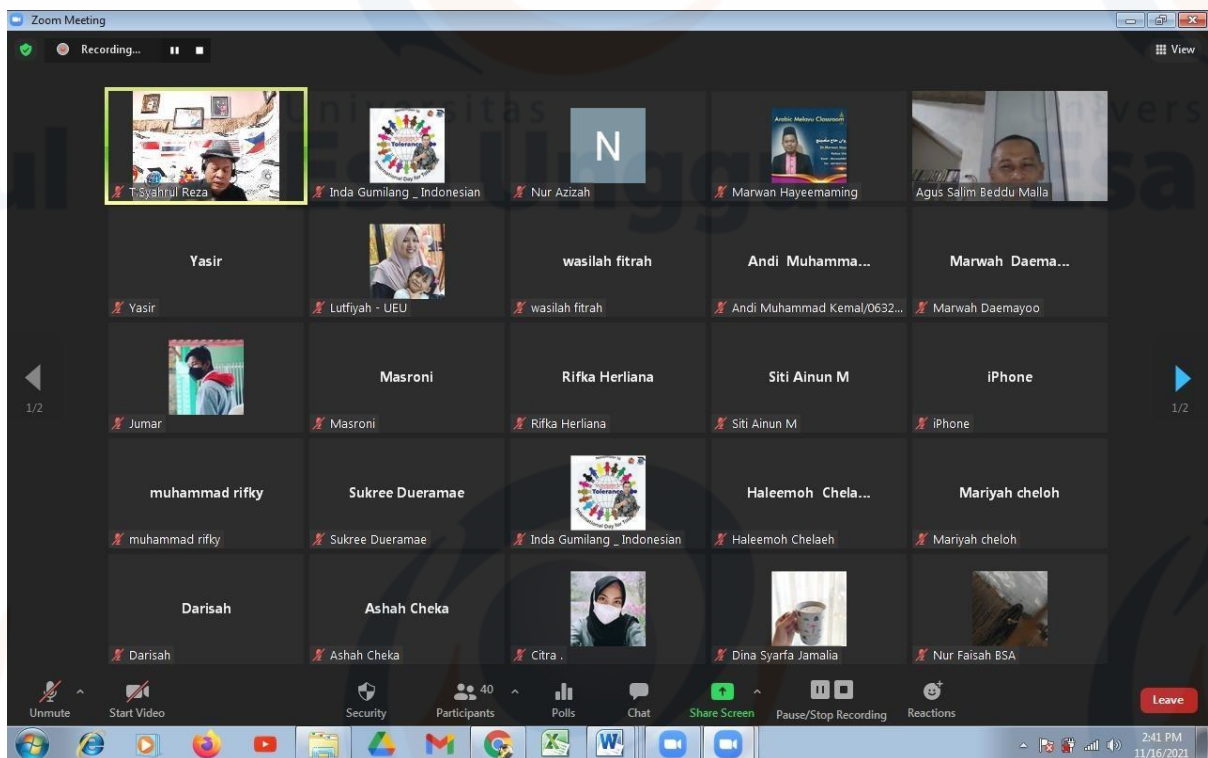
Zoom Meeting

Recording...

View

Universitas Esa Unggul Universitas Esa

T.Syahrul Reza

Inda Gumilang _ Indonesian

N

Nur Azizah

Arabic Melayu Classroom

Marwan Hayeemaming

Agus Salim Beddu Malla

Yasir

Yasir

Lutfiyah - UEU

wasilah fitrah

wasilah fitrah

Andi Muhamma...

Andi Muhammad Kemal/0632...

Marwah Daema...

Marwah Daemayoo

1/2

Jumar

Masroni

Masroni

Rifka Herliana

Rifka Herliana

Siti Ainun M

Siti Ainun M

iPhone

iPhone

1/2

muhammad rifky

muhammad rifky

Sukree Dueramae

Sukree Dueramae

Inda Gumilang _ Indonesian

Haleemoh Chela...

Haleemoh Chelaeh

Mariyah cheloh

Mariyah cheloh

Darisah

Darisah

Ashah Cheka

Ashah Cheka

Citra .

Dina Syarfa Jamalia

Nur Faisah BSA

Unmute

Start Video

Security

40

Participants

Polls

Chat

Share Screen

Pause/Stop Recording

Reactions

Leave

2:41 PM
11/16/2021